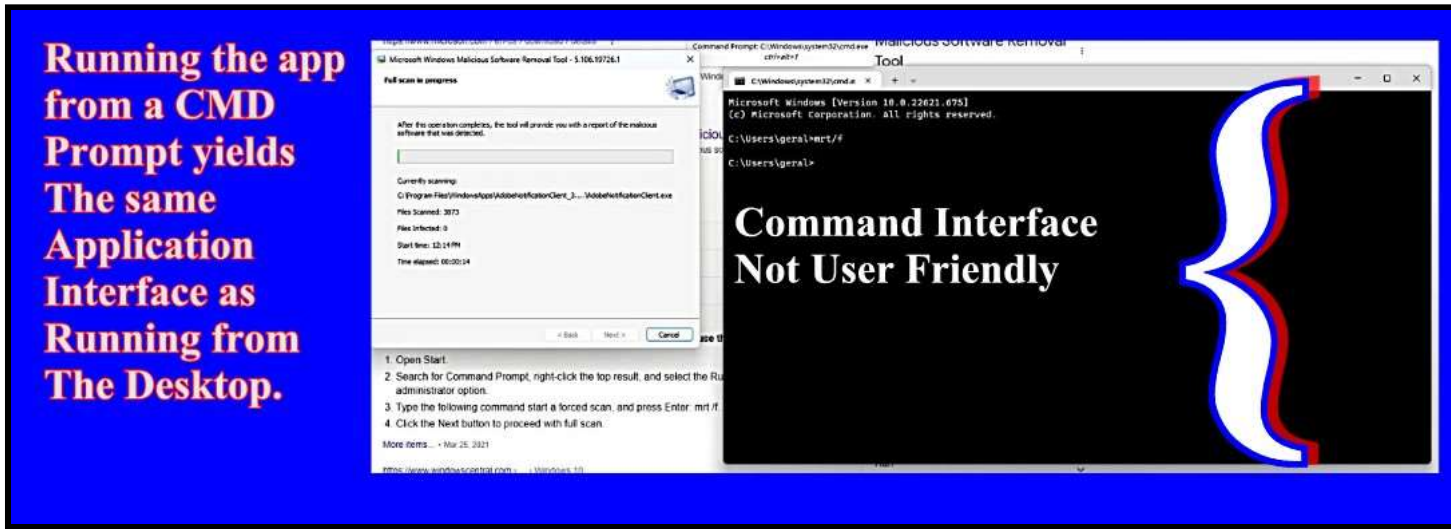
Running the app from a CMD Prompt yields The same Application Interface as Running from The Desktop.

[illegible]

Command Prompt: C:\Windows\system32\cmd.exe

Malicious Software Removal Tool

Microsoft Windows Malicious Software Removal Tool - 5.106.19726.1

Full scan in progress

After this operation completes, the tool will provide you with a report of the malicious software that was detected.

Currently scanning:

C:\Program Files\WindowsApps\AdobeNotificationClient_3.... \AdobeNotificationClient.exe

Files Scanned: 3873

Files Infected: 0

Start time: 12:14 PM

Time elapsed: 00:00:14

< Back Next > Cancel

C:\Windows\system32\cmd.e ×

Microsoft Windows [Version 10.0.22621.675]
(c) Microsoft Corporation. All rights reserved.

C:\Users\geral>mrt/f

C:\Users\geral>

Command Interface Not User Friendly

1. Open Start.
2. Search for Command Prompt, right-click the top result, and select the Ru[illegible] administrator option.
3. Type the following command start a forced scan, and press Enter: mrt /f.
4. Click the Next button to proceed with full scan.

More items... · Mar 25, 2021

https://www.windowscentral.com › ... › Windows 10